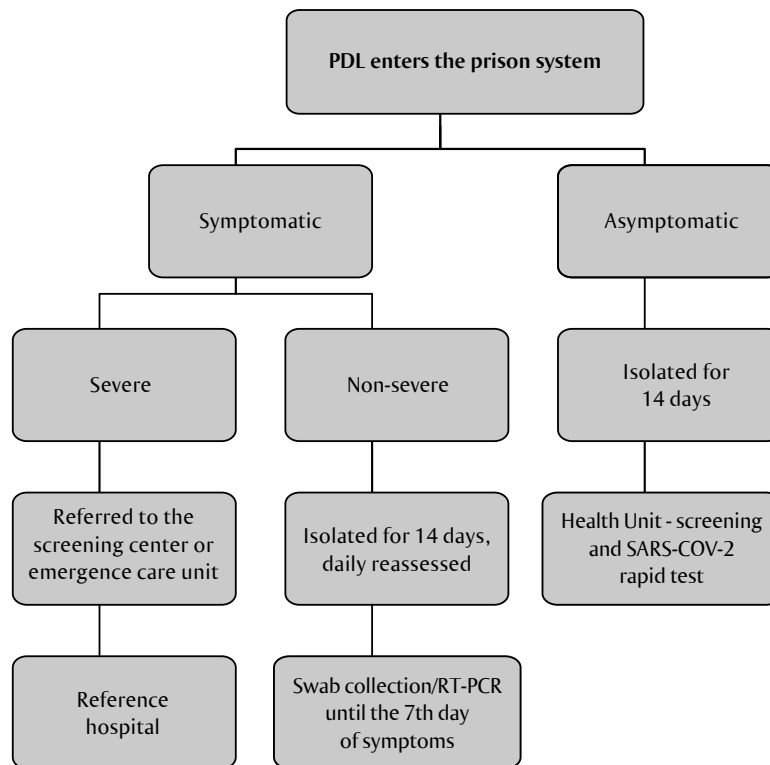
PDL enters the prison system

Symptomatic

Asymptomatic

Severe

Non-severe

Isolated for 14 days

Referred to the screening center or emergence care unit

Isolated for 14 days, daily reassessed

Health Unit - screening and SARS-COV-2 rapid test

Reference hospital

Swab collection/RT-PCR until the 7th day of symptoms